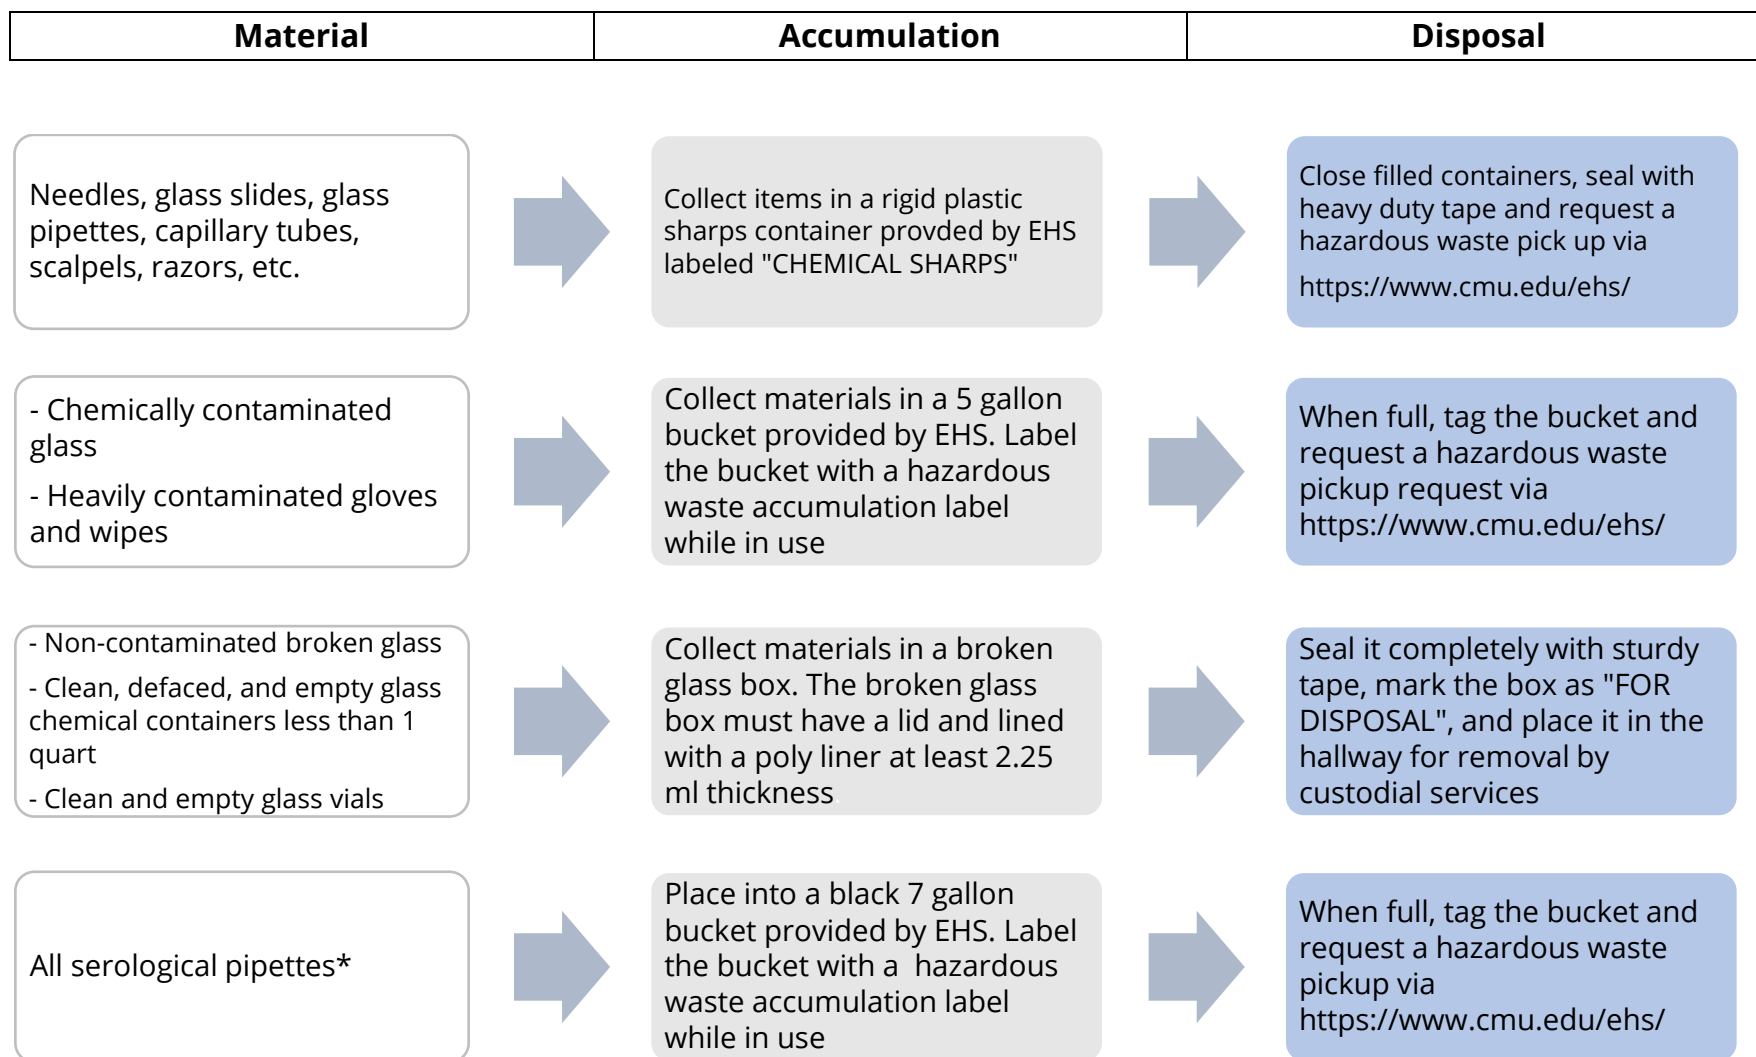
| Material | Accumulation | Disposal |
|---|---|---|

Needles, glass slides, glass pipettes, capillary tubes, scalpels, razors, etc.

Collect items in a rigid plastic sharps container provded by EHS labeled "CHEMICAL SHARPS"

Close filled containers, seal with heavy duty tape and request a hazardous waste pick up via

https://www.cmu.edu/ehs/

- Chemically contaminated glass

- Heavily contaminated gloves and wipes

Collect materials in a 5 gallon bucket provided by EHS. Label the bucket with a hazardous waste accumulation label while in use

When full, tag the bucket and request a hazardous waste pickup request via https://www.cmu.edu/ehs/

- Non-contaminated broken glass

- Clean, defaced, and empty glass chemical containers less than 1 quart

- Clean and empty glass vials

Collect materials in a broken glass box. The broken glass box must have a lid and lined with a poly liner at least 2.25 ml thickness

Seal it completely with sturdy tape, mark the box as "FOR DISPOSAL", and place it in the hallway for removal by custodial services

All serological pipettes*

Place into a black 7 gallon bucket provided by EHS. Label the bucket with a hazardous waste accumulation label while in use

When full, tag the bucket and request a hazardous waste pickup via https://www.cmu.edu/ehs/